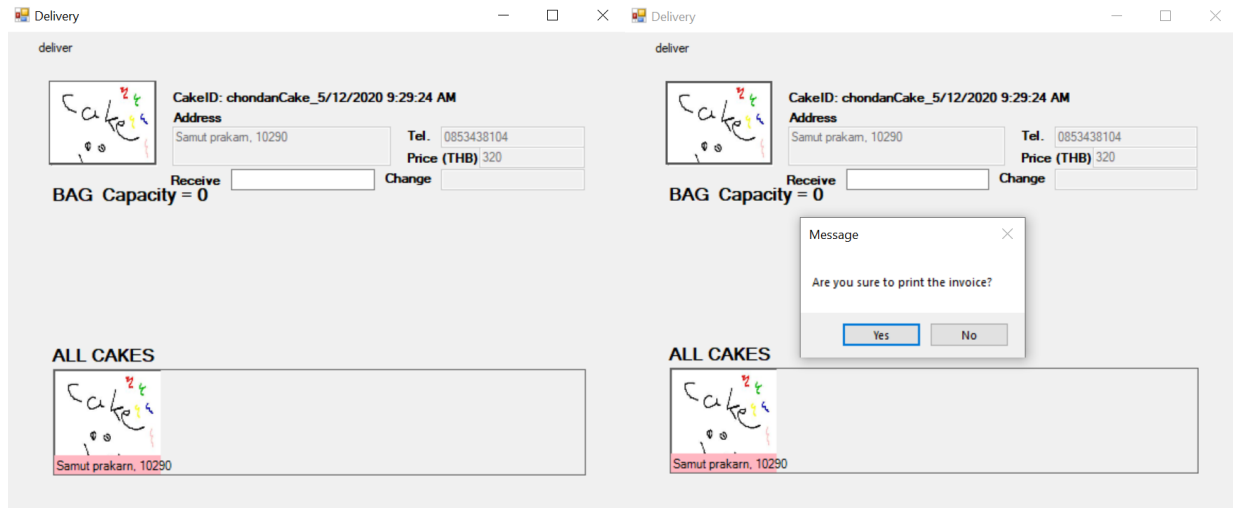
Delivery

deliver

Cake

CakeID: chondanCake_5/12/2020 9:29:24 AM

Address

Samut prakarn, 10290

Tel. 0853438104

Price (THB) 320

Receive

Change

BAG Capacity = 0

ALL CAKES

Cake

Samut prakarn, 10290

Delivery

deliver

Cake

CakeID: chondanCake_5/12/2020 9:29:24 AM

Address

Samut prakarn, 10290

Tel. 0853438104

Price (THB) 320

Receive

Change

BAG Capacity = 0

Message

Are you sure to print the invoice?

Yes No

ALL CAKES

Cake

Samut prakarn, 10290